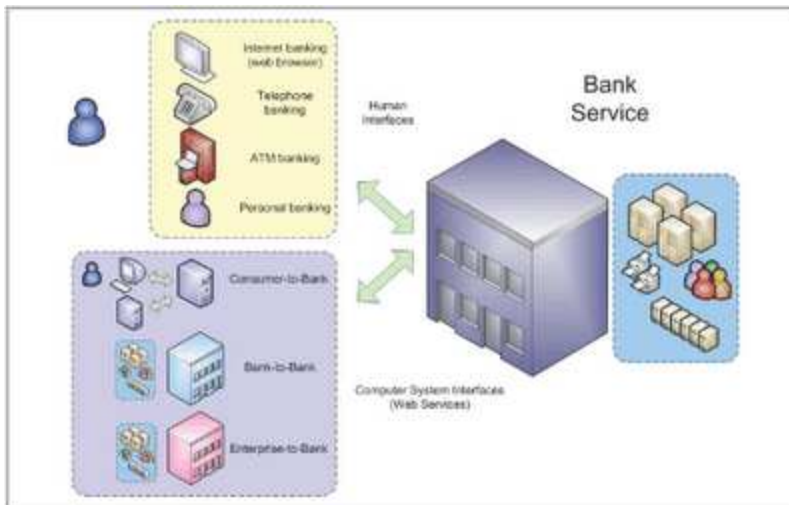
Internet banking (web browser)

Telephone banking

ATM banking

Personal banking

Human Interfaces

Bank Service

Consumer-to-Bank

Bank-to-Bank

Enterprise-to-Bank

Computer System Interfaces (Web Services)